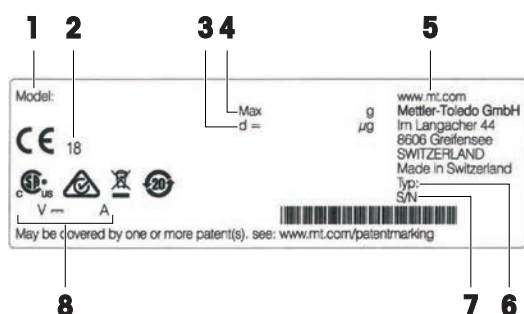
1 2 3 4 5

Model:

CE 18

Max g
d = µg

www.mt.com
Mettler-Toledo GmbH
Im Langacher 44
8606 Greifensee
SWITZERLAND
Made in Switzerland
Typ:
S/N

c US

20

V ⎓ A

May be covered by one or more patent(s). see: www.mt.com/patentmarking

8 7 6